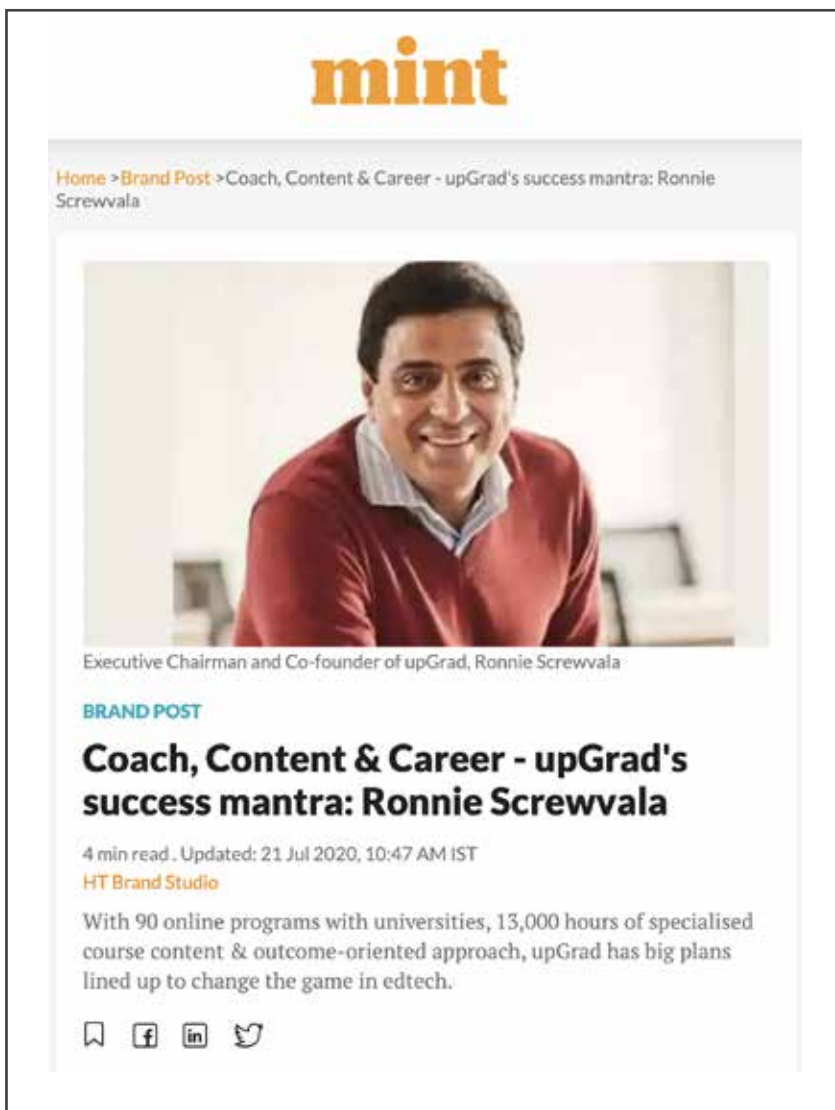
mint

Home >Brand Post >Coach, Content & Career - upGrad's success mantra: Ronnie Screwvala

Executive Chairman and Co-founder of upGrad, Ronnie Screwvala

BRAND POST

Coach, Content & Career - upGrad's success mantra: Ronnie Screwvala

4 min read . Updated: 21 Jul 2020, 10:47 AM IST
HT Brand Studio

With 90 online programs with universities, 13,000 hours of specialised course content & outcome-oriented approach, upGrad has big plans lined up to change the game in edtech.